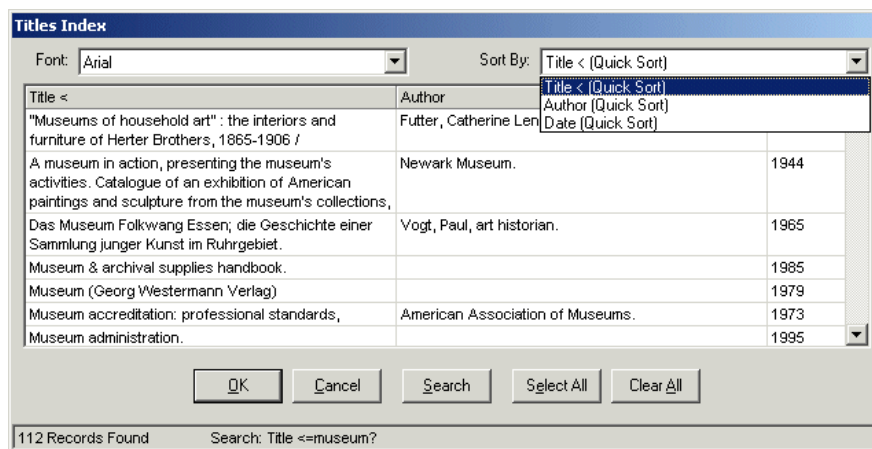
Titles Index

Font: Arial

Sort By: Title < (Quick Sort)

Title < (Quick Sort)
Author (Quick Sort)
Date (Quick Sort)

| Title < | Author | |
|---|---|---|
| "Museums of household art" : the interiors and furniture of Herter Brothers, 1865-1906 / | Futter, Catherine Len | |
| A museum in action, presenting the museum's activities. Catalogue of an exhibition of American paintings and sculpture from the museum's collections, | Newark Museum. | 1944 |
| Das Museum Folkwang Essen; die Geschichte einer Sammlung junger Kunst im Ruhrgebiet. | Vogt, Paul, art historian. | 1965 |
| Museum & archival supplies handbook. | | 1985 |
| Museum (Georg Westermann Verlag) | | 1979 |
| Museum accreditation: professional standards, | American Association of Museums. | 1973 |
| Museum administration. | | 1995 |

OK Cancel Search Select All Clear All

112 Records Found Search: Title <=museum?